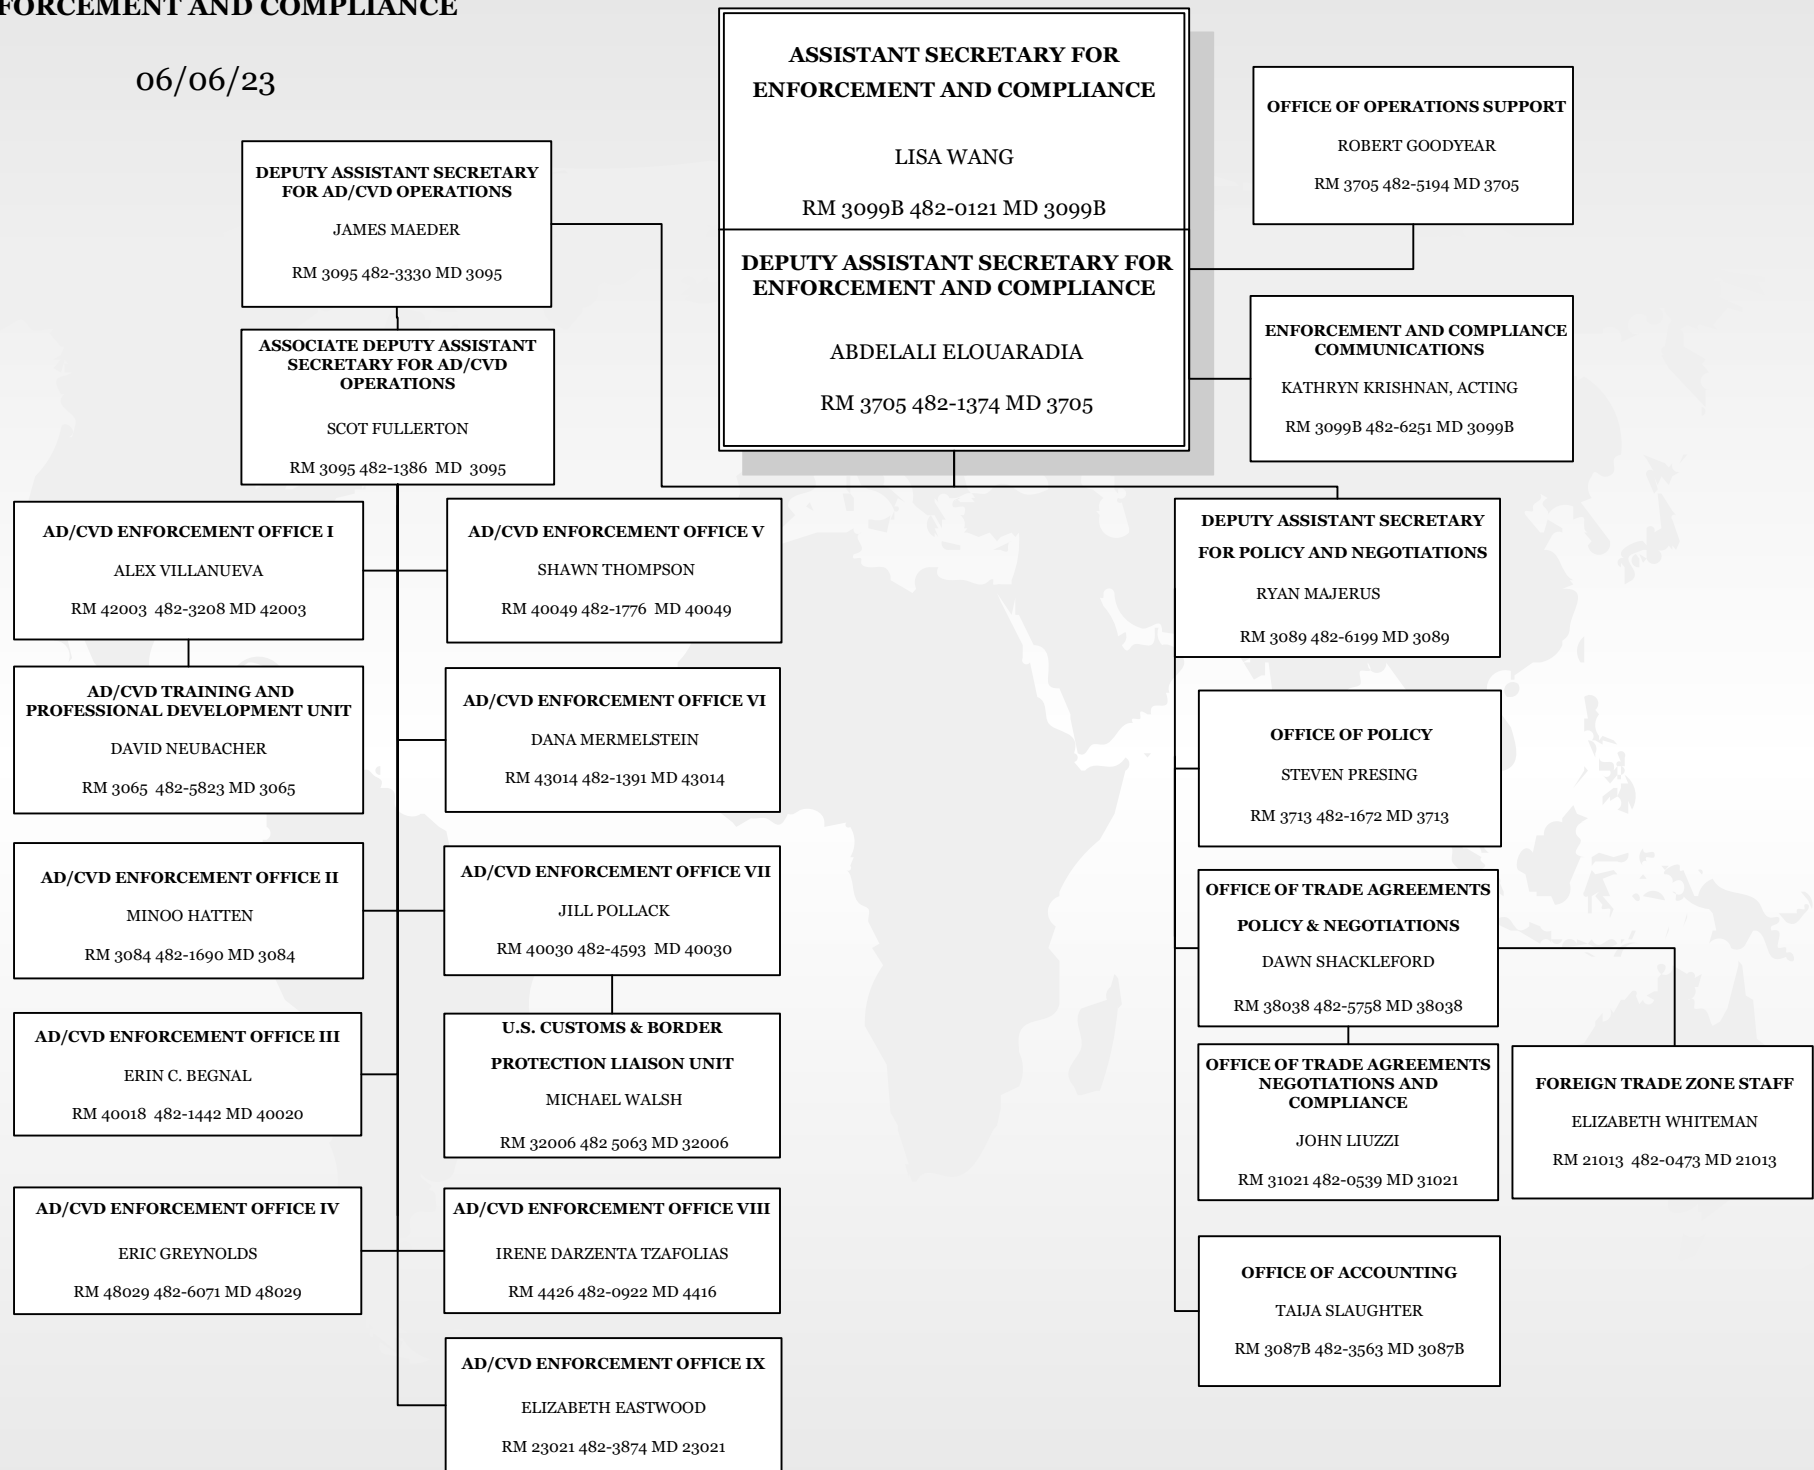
FORCEMENT AND COMPLIANCE

06/06/23

ASSISTANT SECRETARY FOR ENFORCEMENT AND COMPLIANCE

LISA WANG

RM 3099B 482-0121 MD 3099B

DEPUTY ASSISTANT SECRETARY FOR ENFORCEMENT AND COMPLIANCE

ABDELALI ELOUARADIA

RM 3705 482-1374 MD 3705

OFFICE OF OPERATIONS SUPPORT

ROBERT GOODYEAR

RM 3705 482-5194 MD 3705

ENFORCEMENT AND COMPLIANCE COMMUNICATIONS

KATHRYN KRISHNAN, ACTING

RM 3099B 482-6251 MD 3099B

DEPUTY ASSISTANT SECRETARY FOR AD/CVD OPERATIONS

JAMES MAEDER

RM 3095 482-3330 MD 3095

ASSOCIATE DEPUTY ASSISTANT SECRETARY FOR AD/CVD OPERATIONS

SCOT FULLERTON

RM 3095 482-1386 MD 3095

AD/CVD ENFORCEMENT OFFICE I

ALEX VILLANUEVA

RM 42003 482-3208 MD 42003

AD/CVD TRAINING AND PROFESSIONAL DEVELOPMENT UNIT

DAVID NEUBACHER

RM 3065 482-5823 MD 3065

AD/CVD ENFORCEMENT OFFICE II

MINOO HATTEN

RM 3084 482-1690 MD 3084

AD/CVD ENFORCEMENT OFFICE III

ERIN C. BEGNAL

RM 40018 482-1442 MD 40020

AD/CVD ENFORCEMENT OFFICE IV

ERIC GREYNOLDS

RM 48029 482-6071 MD 48029

AD/CVD ENFORCEMENT OFFICE V

SHAWN THOMPSON

RM 40049 482-1776 MD 40049

AD/CVD ENFORCEMENT OFFICE VI

DANA MERMELSTEIN

RM 43014 482-1391 MD 43014

AD/CVD ENFORCEMENT OFFICE VII

JILL POLLACK

RM 40030 482-4593 MD 40030

U.S. CUSTOMS & BORDER PROTECTION LIAISON UNIT

MICHAEL WALSH

RM 32006 482 5063 MD 32006

AD/CVD ENFORCEMENT OFFICE VIII

IRENE DARZENTA TZAFOLIAS

RM 4426 482-0922 MD 4416

AD/CVD ENFORCEMENT OFFICE IX

ELIZABETH EASTWOOD

RM 23021 482-3874 MD 23021

DEPUTY ASSISTANT SECRETARY FOR POLICY AND NEGOTIATIONS

RYAN MAJERUS

RM 3089 482-6199 MD 3089

OFFICE OF POLICY

STEVEN PRESING

RM 3713 482-1672 MD 3713

OFFICE OF TRADE AGREEMENTS POLICY & NEGOTIATIONS

DAWN SHACKLEFORD

RM 38038 482-5758 MD 38038

OFFICE OF TRADE AGREEMENTS NEGOTIATIONS AND COMPLIANCE

JOHN LIUZZI

RM 31021 482-0539 MD 31021

FOREIGN TRADE ZONE STAFF

ELIZABETH WHITEMAN

RM 21013 482-0473 MD 21013

OFFICE OF ACCOUNTING

TAIJA SLAUGHTER

RM 3087B 482-3563 MD 3087B